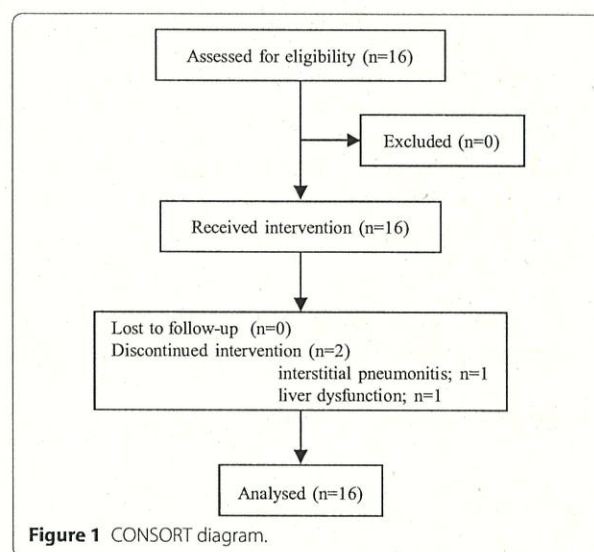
Assessed for eligibility (n=16)

Excluded (n=0)

Received intervention (n=16)

Lost to follow-up (n=0)
Discontinued intervention (n=2)
interstitial pneumonitis; n=1
liver dysfunction; n=1

Analysed (n=16)

**Figure 1** CONSORT diagram.